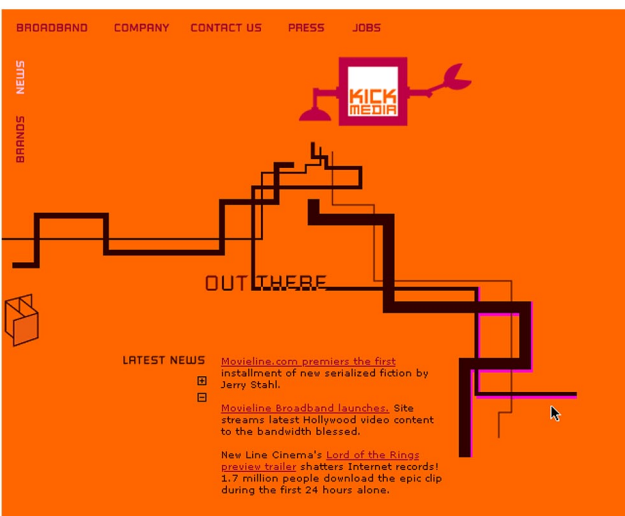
BROADBAND COMPANY CONTACT US PRESS JOBS

NEWS

BRANDS

KICK MEDIA

OUT THERE

LATEST NEWS

Movieline.com premiers the first installment of new serialized fiction by Jerry Stahl.

Movieline Broadband launches. Site streams latest Hollywood video content to the bandwidth blessed.

New Line Cinema's Lord of the Rings preview trailer shatters Internet records! 1.7 million people download the epic clip during the first 24 hours alone.